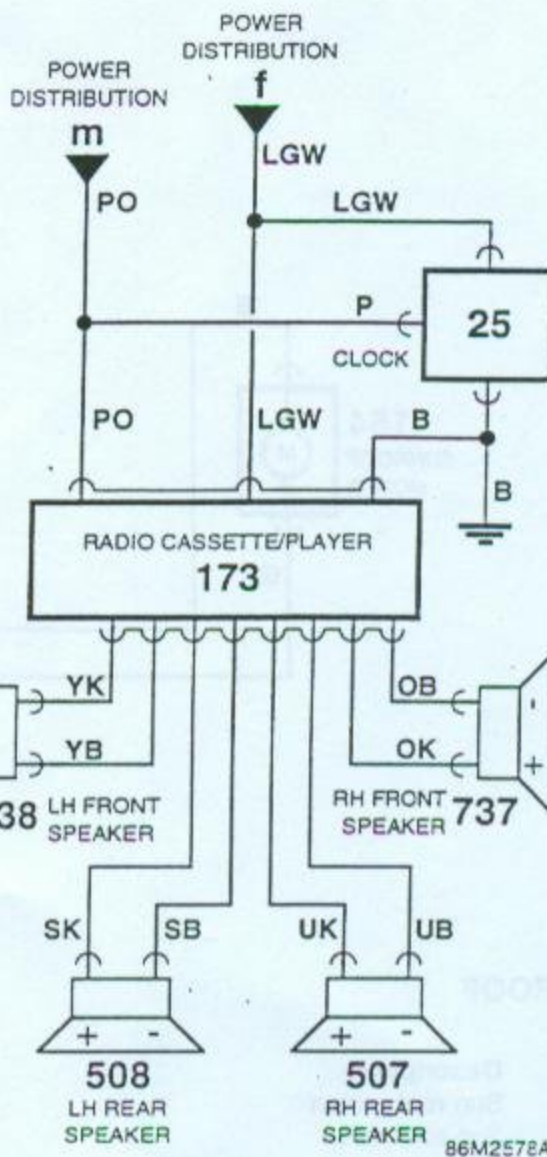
POWER DISTRIBUTION
f
POWER DISTRIBUTION
m
PO
LGW
LGW
P
25
CLOCK
PO
LGW
B
B
RADIO CASSETTE/PLAYER
173
YK
YB
38 LH FRONT SPEAKER
OB
OK
-
+
RH FRONT SPEAKER 737
SK
SB
UK
UB
+
-
+
-
508
LH REAR SPEAKER
507
RH REAR SPEAKER
86M2578A